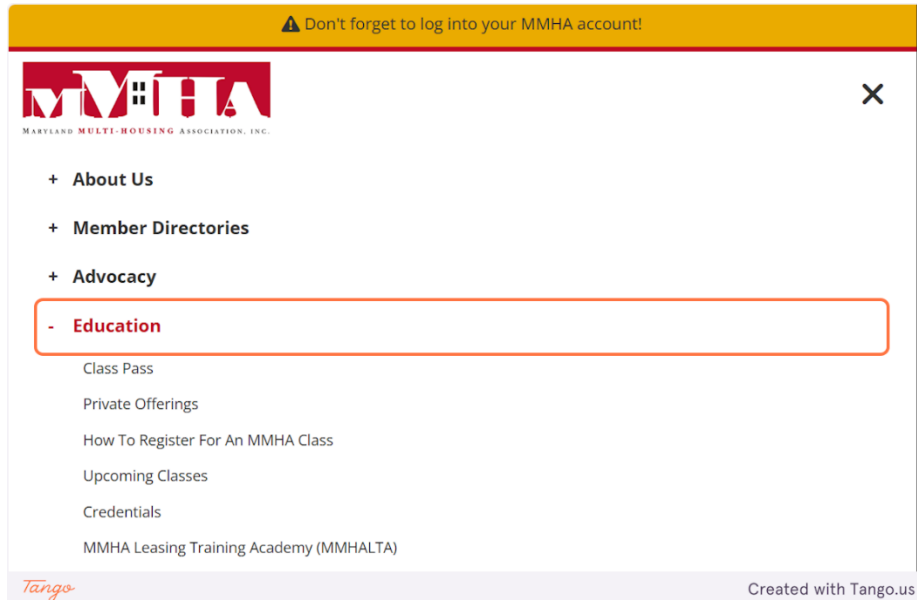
⚠ Don't forget to log into your MMHA account!

MMHA
Maryland MULTI-HOUSING Association, Inc.

×

+ About Us

+ Member Directories

+ Advocacy

- Education

Class Pass

Private Offerings

How To Register For An MMHA Class

Upcoming Classes

Credentials

MMHA Leasing Training Academy (MMHALTA)

Tango

Created with Tango.us